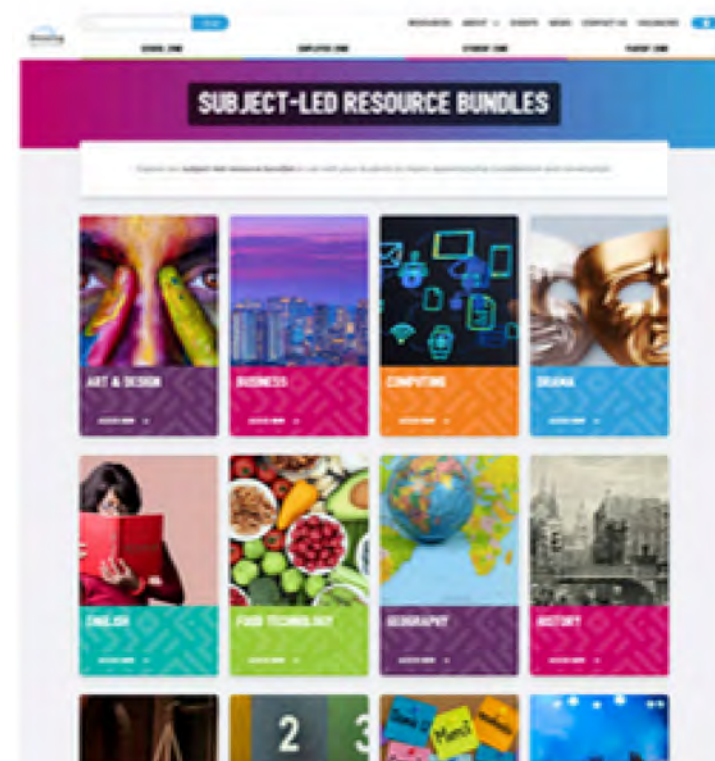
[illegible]

RESOURCES ABOUT EVENTS NEWS CONTACT US VACANCIES

SCHOOL ZONE EMPLOYER ZONE STUDENT ZONE PARENT ZONE

SUBJECT-LED RESOURCE BUNDLES

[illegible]

ART & DESIGN
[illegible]

BUSINESS
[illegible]

COMPUTING
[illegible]

DRAMA
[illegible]

ENGLISH
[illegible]

FOOD TECHNOLOGY
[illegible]

GEOGRAPHY
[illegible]

HISTORY
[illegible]

2 3